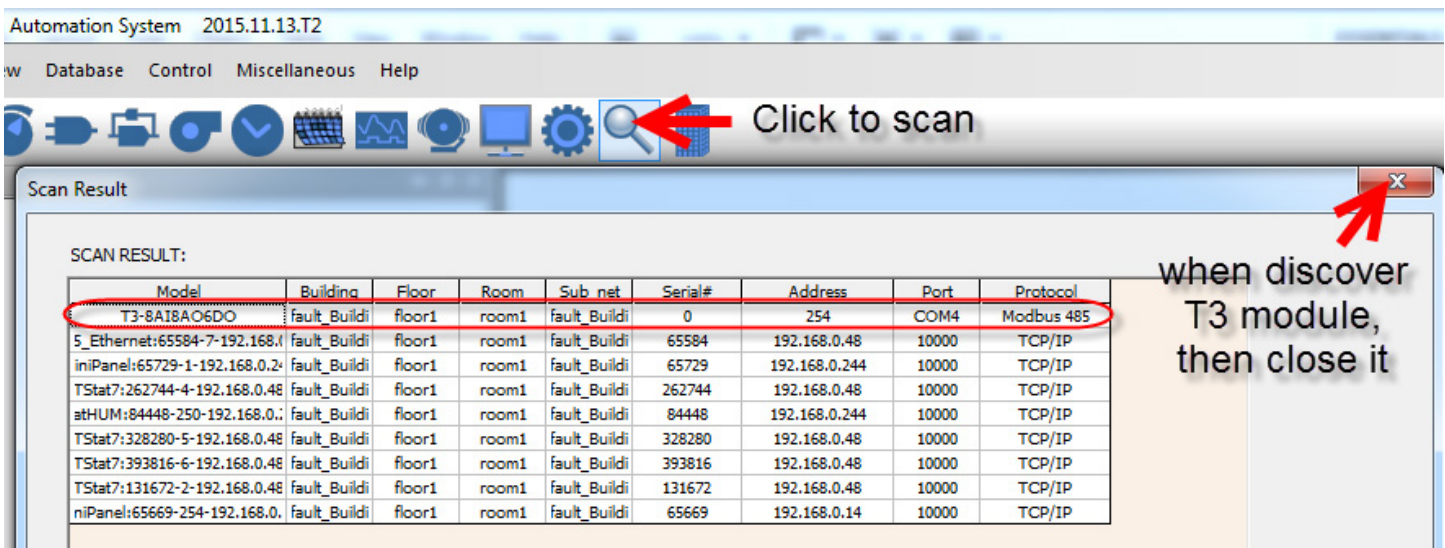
Automation System 2015.11.13.T2

ew Database Control Miscellaneous Help

Click to scan

Scan Result

SCAN RESULT:

| Model | Building | Floor | Room | Sub_net | Serial# | Address | Port | Protocol |
|---|---|---|---|---|---|---|---|---|
| T3-8AI8AO6DO | fault_Buildi | floor1 | room1 | fault_Buildi | 0 | 254 | COM4 | Modbus 485 |
| 5_Ethernet:65584-7-192.168.( | fault_Buildi | floor1 | room1 | fault_Buildi | 65584 | 192.168.0.48 | 10000 | TCP/IP |
| iniPanel:65729-1-192.168.0.2 | fault_Buildi | floor1 | room1 | fault_Buildi | 65729 | 192.168.0.244 | 10000 | TCP/IP |
| TStat7:262744-4-192.168.0.48 | fault_Buildi | floor1 | room1 | fault_Buildi | 262744 | 192.168.0.48 | 10000 | TCP/IP |
| atHUM:84448-250-192.168.0.: | fault_Buildi | floor1 | room1 | fault_Buildi | 84448 | 192.168.0.244 | 10000 | TCP/IP |
| TStat7:328280-5-192.168.0.48 | fault_Buildi | floor1 | room1 | fault_Buildi | 328280 | 192.168.0.48 | 10000 | TCP/IP |
| TStat7:393816-6-192.168.0.48 | fault_Buildi | floor1 | room1 | fault_Buildi | 393816 | 192.168.0.48 | 10000 | TCP/IP |
| TStat7:131672-2-192.168.0.48 | fault_Buildi | floor1 | room1 | fault_Buildi | 131672 | 192.168.0.48 | 10000 | TCP/IP |
| niPanel:65669-254-192.168.0. | fault_Buildi | floor1 | room1 | fault_Buildi | 65669 | 192.168.0.14 | 10000 | TCP/IP |

when discover T3 module, then close it